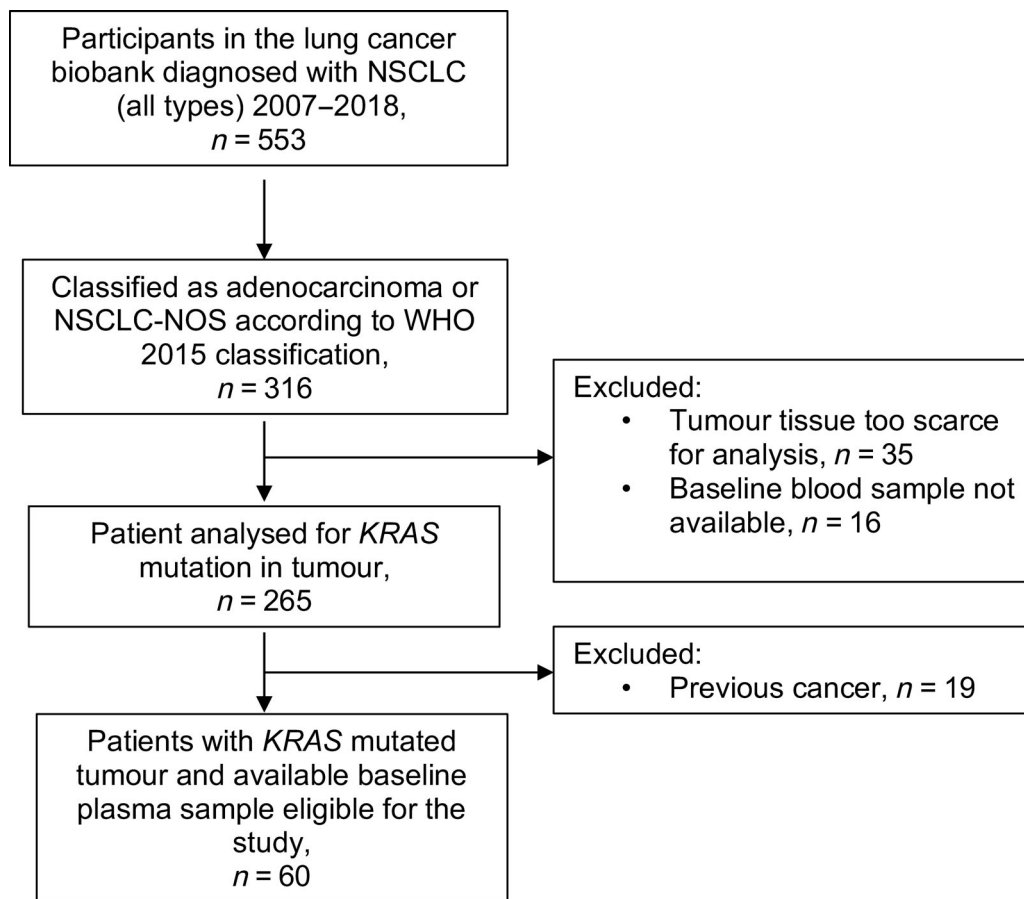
Participants in the lung cancer biobank diagnosed with NSCLC (all types) 2007–2018, $n = 553$

Classified as adenocarcinoma or NSCLC-NOS according to WHO 2015 classification, $n = 316$

Excluded:
• Tumour tissue too scarce for analysis, $n = 35$
• Baseline blood sample not available, $n = 16$

Patient analysed for *KRAS* mutation in tumour, $n = 265$

Excluded:
• Previous cancer, $n = 19$

Patients with *KRAS* mutated tumour and available baseline plasma sample eligible for the study, $n = 60$